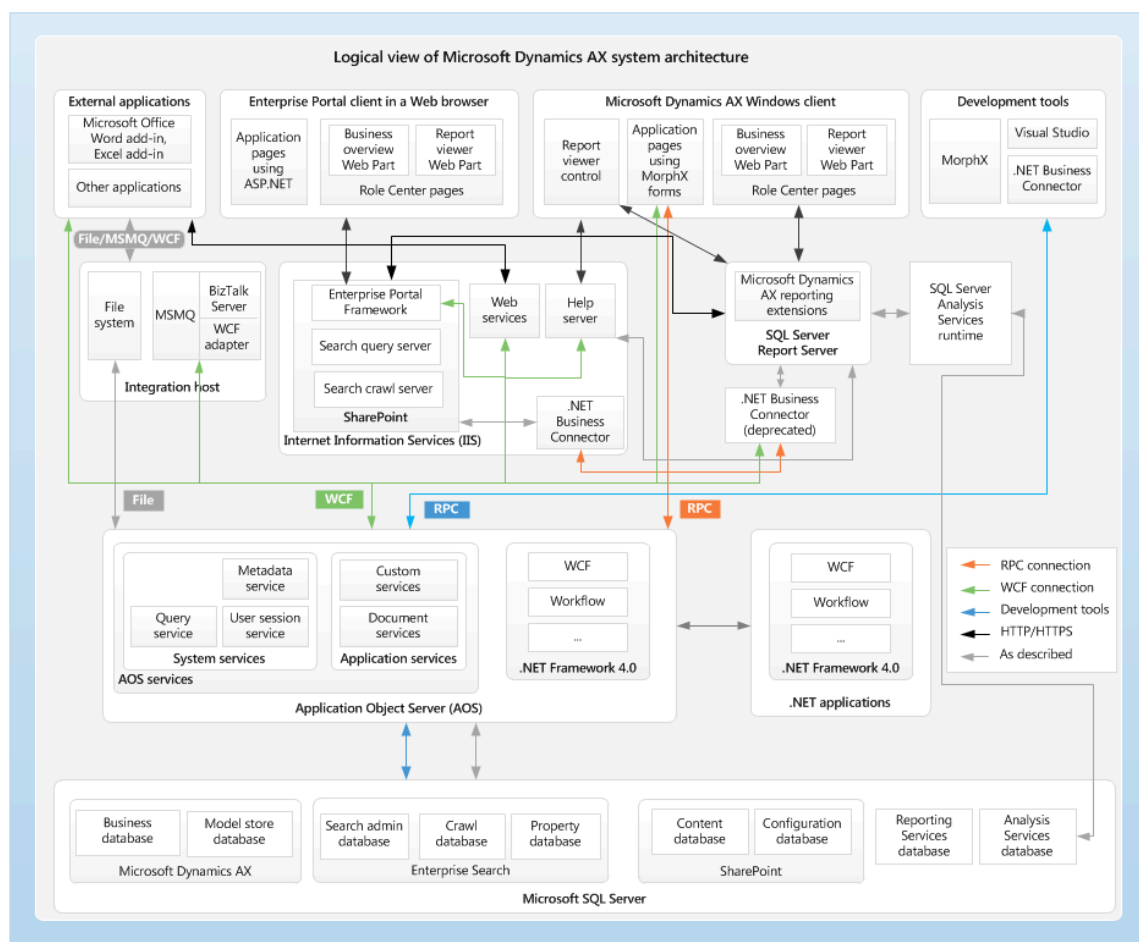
Logical view of Microsoft Dynamics AX system architecture

External applications
Microsoft Office Word add-in, Excel add-in
Other applications

Enterprise Portal client in a Web browser
Application pages using ASP.NET
Business overview Web Part
Report viewer Web Part
Role Center pages

Microsoft Dynamics AX Windows client
Report viewer control
Application pages using MorphX forms
Business overview Web Part
Report viewer Web Part
Role Center pages

Development tools
MorphX
Visual Studio
.NET Business Connector

File/MSMQ/WCF

File system
MSMQ
BizTalk Server
WCF adapter
Integration host

Enterprise Portal Framework
Search query server
Search crawl server
SharePoint
Web services
Help server
.NET Business Connector
Internet Information Services (IIS)

Microsoft Dynamics AX reporting extensions
SQL Server Report Server
.NET Business Connector (deprecated)

SQL Server Analysis Services runtime

File
WCF
RPC
RPC

Query service
Metadata service
User session service
System services
Custom services
Document services
Application services
AOS services
WCF
Workflow
...
.NET Framework 4.0
Application Object Server (AOS)

WCF
Workflow
...
.NET Framework 4.0
.NET applications

RPC connection
WCF connection
Development tools
HTTP/HTTPS
As described

Business database
Model store database
Microsoft Dynamics AX
Search admin database
Crawl database
Property database
Enterprise Search
Content database
Configuration database
SharePoint
Reporting Services database
Analysis Services database
Microsoft SQL Server